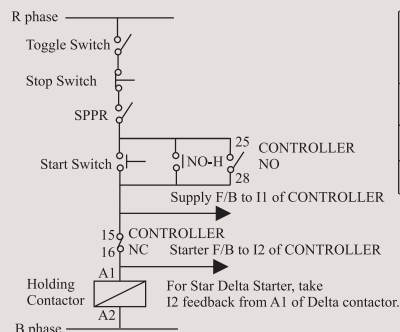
R phase

Toggle Switch

Stop Switch

SPPR

Start Switch

NO-H

25
CONTROLLER
NO
28

Supply F/B to I1 of CONTROLLER

15 CONTROLLER
16 NC

Starter F/B to I2 of CONTROLLER

Holding Contactor

A1

A2

For Star Delta Starter, take I2 feedback from A1 of Delta contactor.

B phase